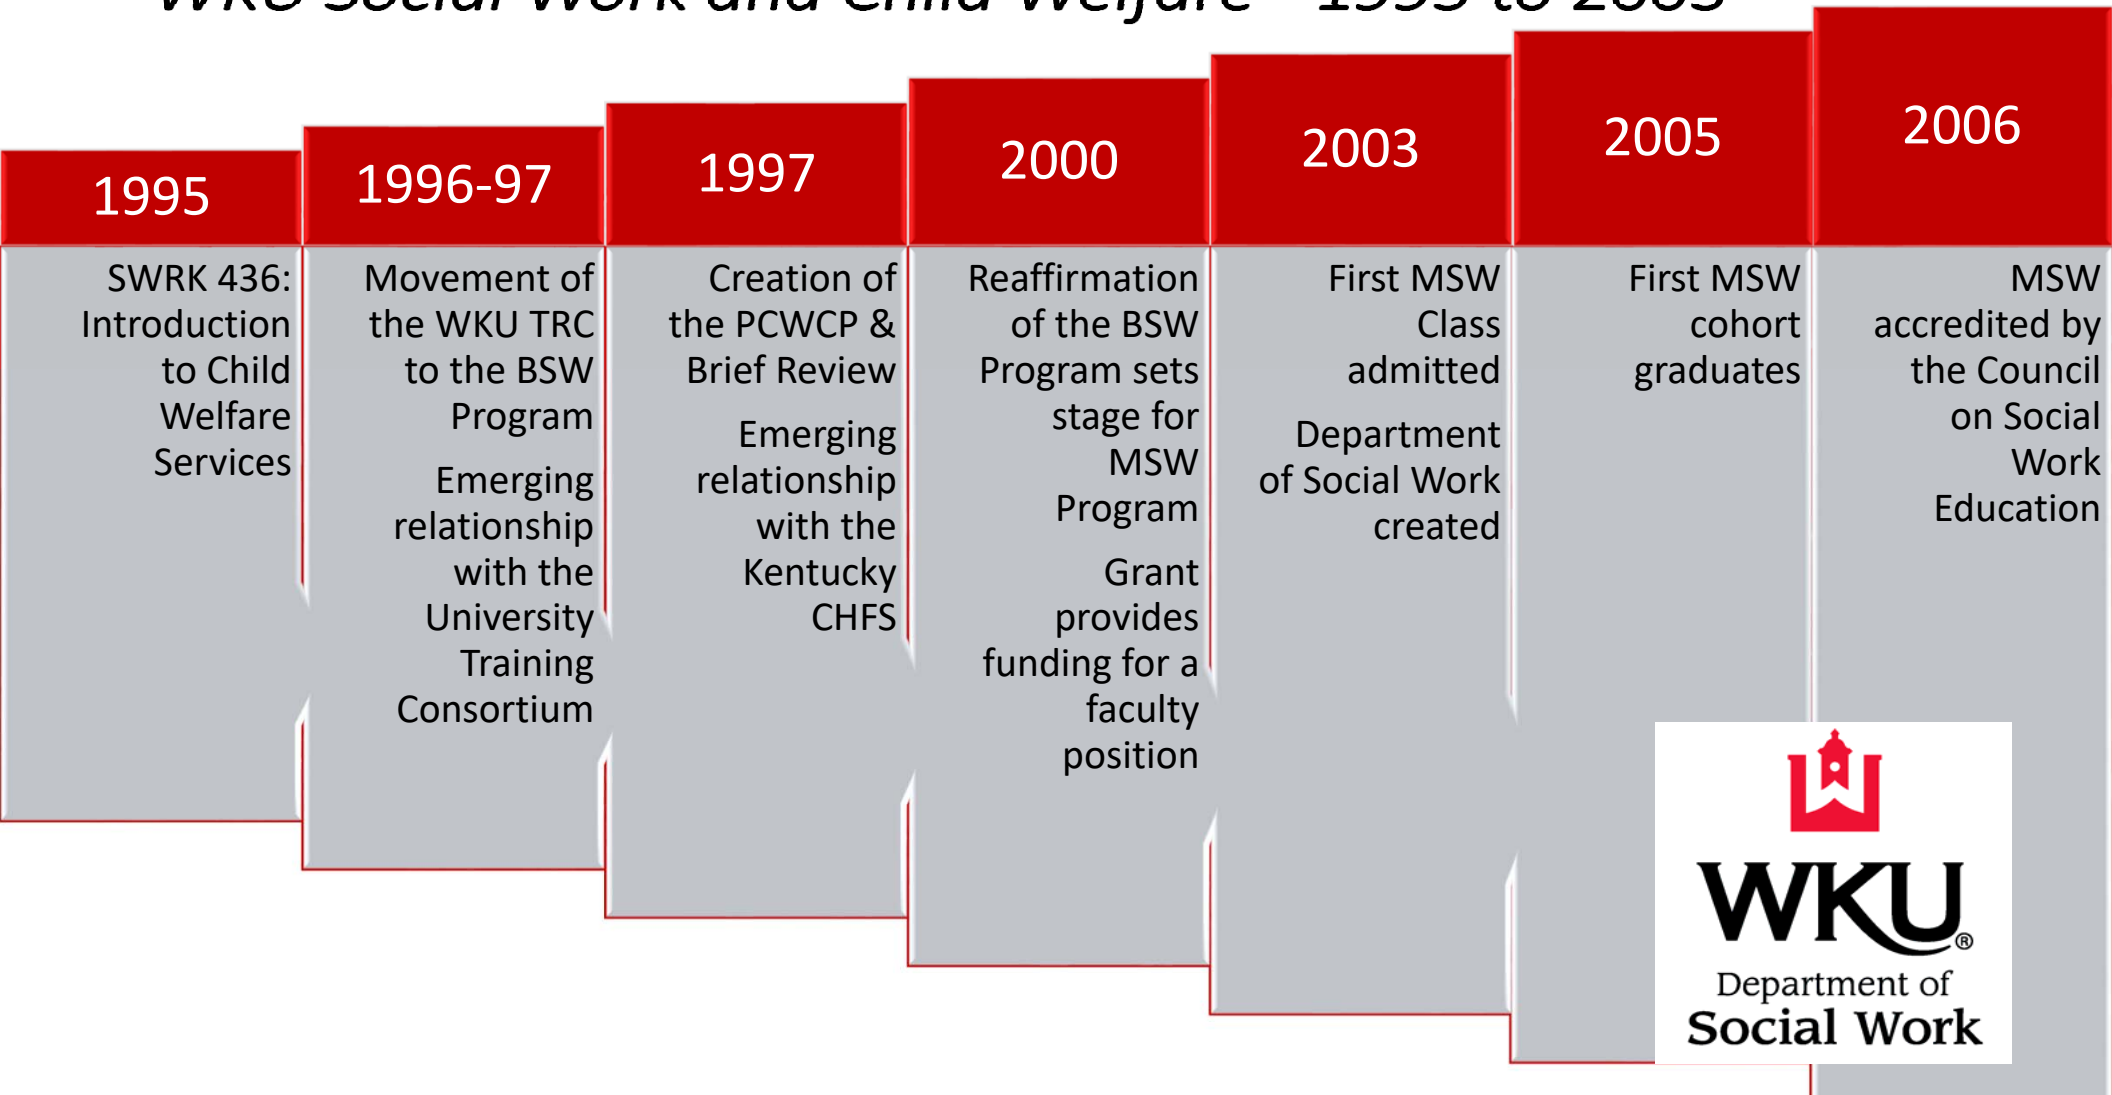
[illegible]

1995

SWRK 436: Introduction to Child Welfare Services

1996-97

Movement of the WKU TRC to the BSW Program

Emerging relationship with the University Training Consortium

1997

Creation of the PCWCP & Brief Review

Emerging relationship with the Kentucky CHFS

2000

Reaffirmation of the BSW Program sets stage for MSW Program

Grant provides funding for a faculty position

2003

First MSW Class admitted

Department of Social Work created

2005

First MSW cohort graduates

2006

MSW accredited by the Council on Social Work Education

WKU®
Department of
Social Work